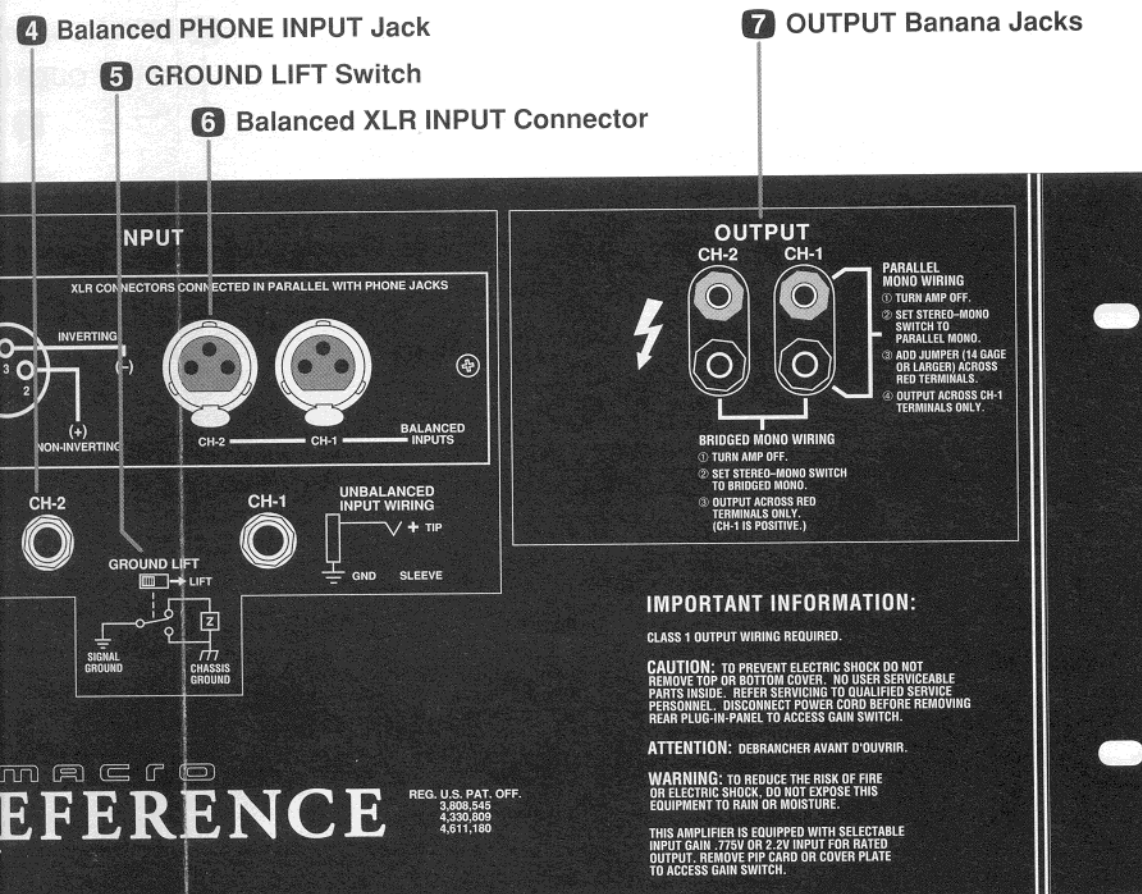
4 Balanced PHONE INPUT Jack
5 GROUND LIFT Switch
6 Balanced XLR INPUT Connector
7 OUTPUT Banana Jacks

NPUT

XLR CONNECTORS CONNECTED IN PARALLEL WITH PHONE JACKS

INVERTING
3
2
(–)
(+)
NON-INVERTING

CH-2 CH-1 BALANCED INPUTS

CH-2
CH-1
UNBALANCED INPUT WIRING
+ TIP
GND SLEEVE

GROUND LIFT
LIFT
Z
SIGNAL GROUND
CHASSIS GROUND

OUTPUT
CH-2 CH-1

PARALLEL MONO WIRING
① TURN AMP OFF.
② SET STEREO–MONO SWITCH TO PARALLEL MONO.
③ ADD JUMPER (14 GAGE OR LARGER) ACROSS RED TERMINALS.
④ OUTPUT ACROSS CH-1 TERMINALS ONLY.

BRIDGED MONO WIRING
① TURN AMP OFF.
② SET STEREO–MONO SWITCH TO BRIDGED MONO.
③ OUTPUT ACROSS RED TERMINALS ONLY. (CH-1 IS POSITIVE.)

IMPORTANT INFORMATION:

CLASS 1 OUTPUT WIRING REQUIRED.

CAUTION: TO PREVENT ELECTRIC SHOCK DO NOT REMOVE TOP OR BOTTOM COVER. NO USER SERVICEABLE PARTS INSIDE. REFER SERVICING TO QUALIFIED SERVICE PERSONNEL. DISCONNECT POWER CORD BEFORE REMOVING REAR PLUG-IN-PANEL TO ACCESS GAIN SWITCH.

ATTENTION: DEBRANCHER AVANT D'OUVRIR.

WARNING: TO REDUCE THE RISK OF FIRE OR ELECTRIC SHOCK, DO NOT EXPOSE THIS EQUIPMENT TO RAIN OR MOISTURE.

THIS AMPLIFIER IS EQUIPPED WITH SELECTABLE INPUT GAIN .775V OR 2.2V INPUT FOR RATED OUTPUT. REMOVE PIP CARD OR COVER PLATE TO ACCESS GAIN SWITCH.

MACRO
EFERENCE

REG. U.S. PAT. OFF.
3,808,545
4,330,809
4,611,180